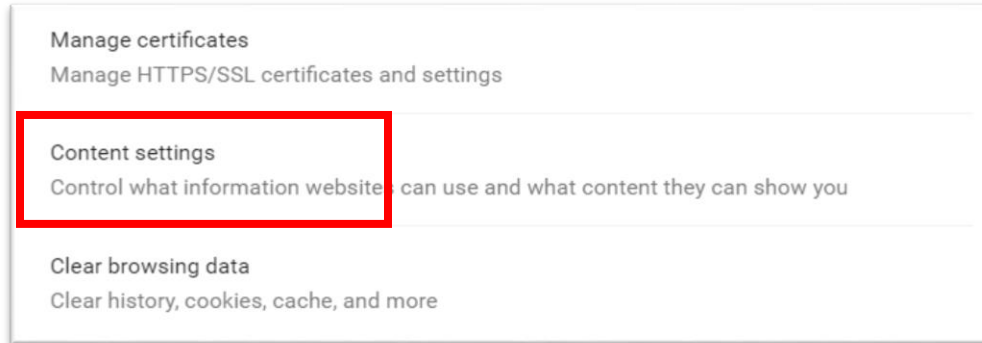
Manage certificates
Manage HTTPS/SSL certificates and settings

Content settings
Control what information websites can use and what content they can show you

Clear browsing data
Clear history, cookies, cache, and more